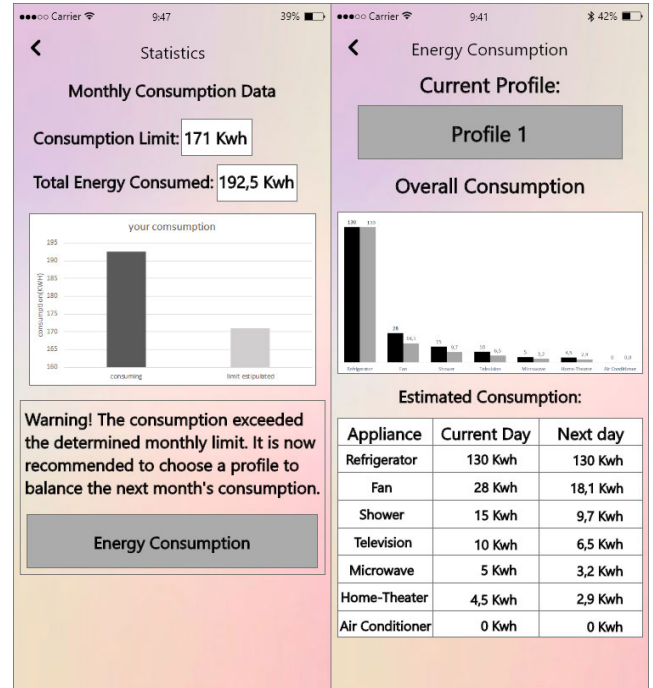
●●●○○ Carrier 9:47 39%

Statistics

Monthly Consumption Data

Consumption Limit: 171 Kwh

Total Energy Consumed: 192,5 Kwh

your comsumption

195
190
185
180
175
170
165
160

consumption(KWH)

consuming
limit estipulated

Warning! The consumption exceeded the determined monthly limit. It is now recommended to choose a profile to balance the next month's consumption.

Energy Consumption

●●●○○ Carrier 9:41 42%

Energy Consumption

Current Profile:

Profile 1

Overall Consumption

130 130
28 18,1
15 9,7
10 6,5
5 3,2
4,5 2,9
0 0,0

Refrigerator Fan Shower Televisión Microwave Home-Theater Air Conditioner

Estimated Consumption:

| Appliance | Current Day | Next day |
|---|---|---|
| Refrigerator | 130 Kwh | 130 Kwh |
| Fan | 28 Kwh | 18,1 Kwh |
| Shower | 15 Kwh | 9,7 Kwh |
| Television | 10 Kwh | 6,5 Kwh |
| Microwave | 5 Kwh | 3,2 Kwh |
| Home-Theater | 4,5 Kwh | 2,9 Kwh |
| Air Conditioner | 0 Kwh | 0 Kwh |